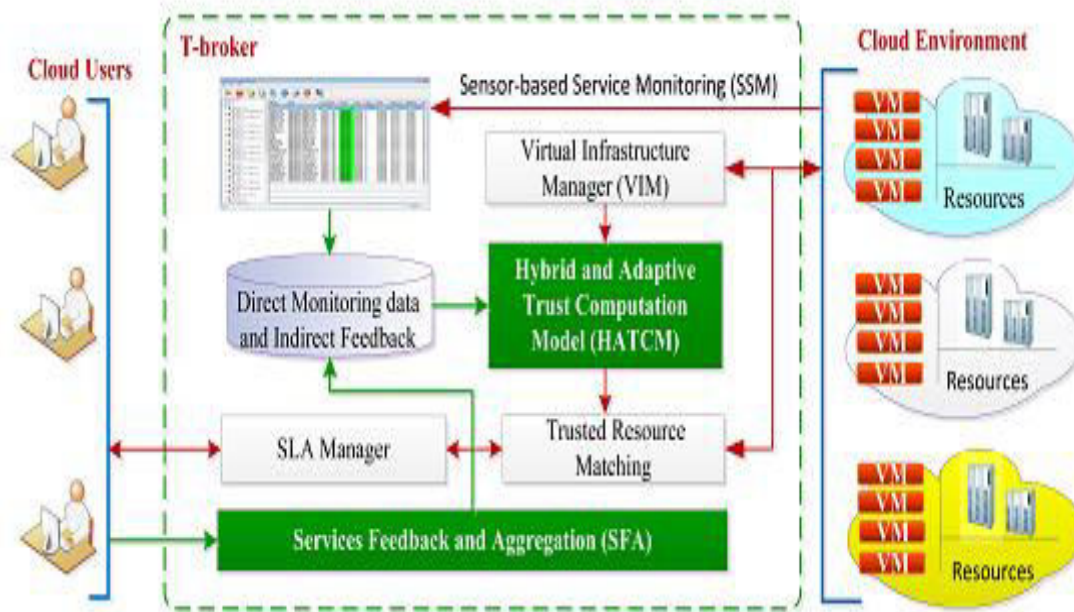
T-broker

Cloud Environment

Cloud Users

Sensor-based Service Monitoring (SSM)

Virtual Infrastructure Manager (VIM)

VM
VM
VM
VM
Resources

Direct Monitoring data and Indirect Feedback

Hybrid and Adaptive Trust Computation Model (HATCM)

VM
VM
VM
VM
Resources

SLA Manager

Trusted Resource Matching

VM
VM
VM
VM
Resources

Services Feedback and Aggregation (SFA)